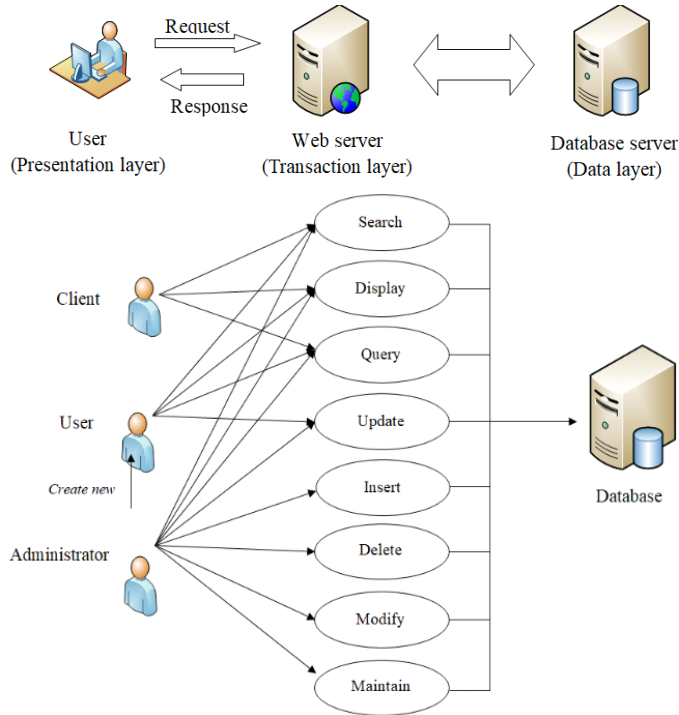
Request

Response

User
(Presentation layer)

Web server
(Transaction layer)

Database server
(Data layer)

Client

User

Create new

Administrator

Search

Display

Query

Update

Insert

Delete

Modify

Maintain

Database